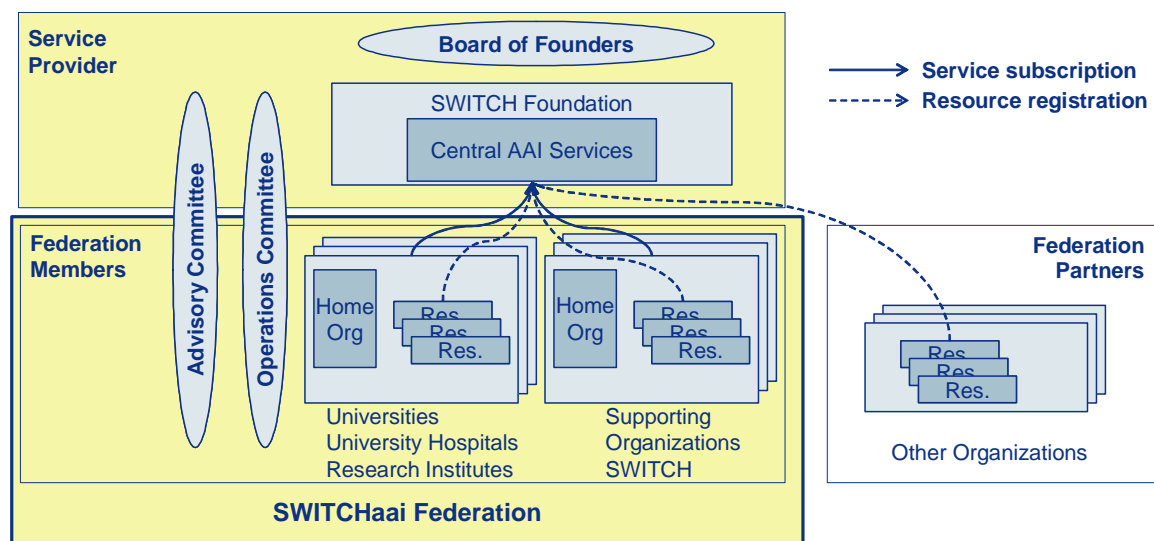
Service Provider

Board of Founders

Service subscription
Resource registration

SWITCH Foundation
Central AAI Services

Advisory Committee
Operations Committee

Federation Members

Home Org
Res.
Res.
Res.

Home Org
Res.
Res.
Res.

Universities
University Hospitals
Research Institutes

Supporting Organizations
SWITCH

Federation Partners

Res.
Res.
Res.

Other Organizations

SWITCHaai Federation